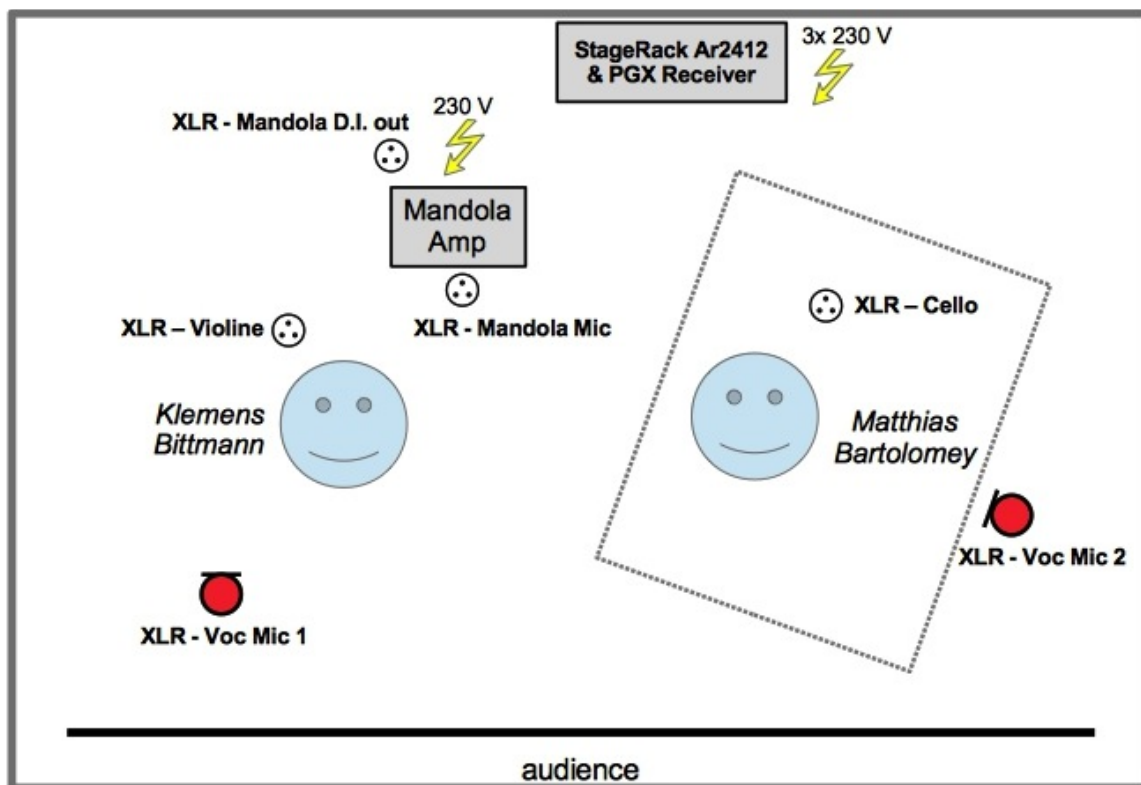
StageRack Ar2412 & PGX Receiver

3x 230 V

230 V

XLR - Mandola D.I. out

Mandola Amp

XLR – Violine

XLR - Mandola Mic

XLR – Cello

Klemens Bittmann

Matthias Bartolomey

XLR - Voc Mic 2

XLR - Voc Mic 1

audience